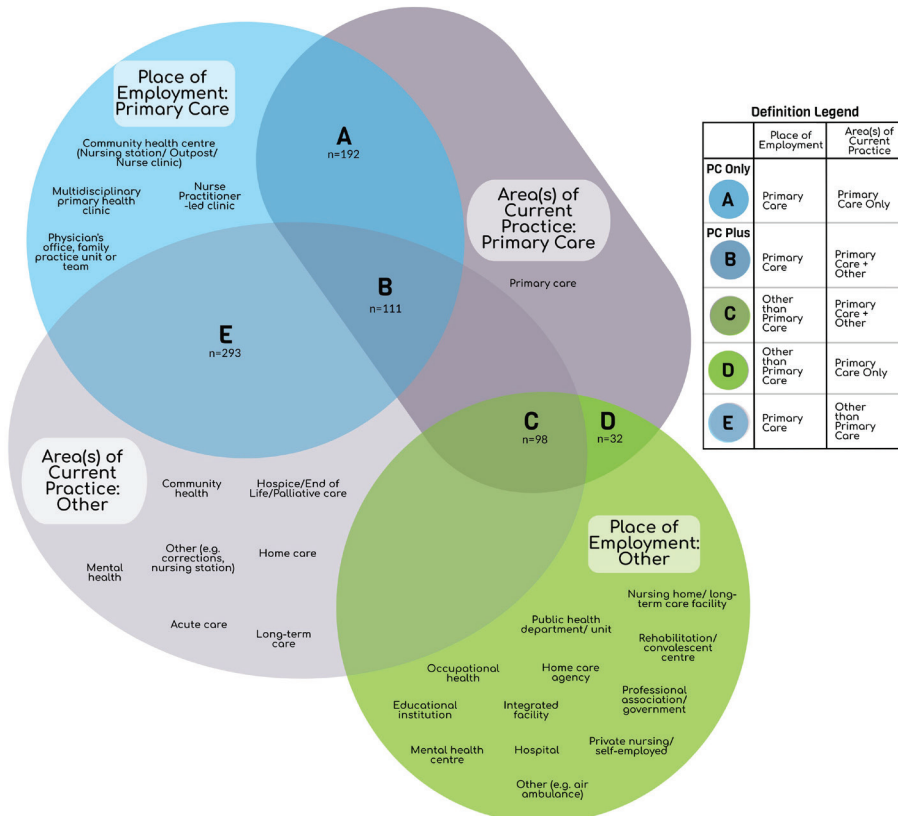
Place of Employment: Primary Care

Community health centre (Nursing station/ Outpost/ Nurse clinic)

Multidisciplinary primary health clinic

Nurse Practitioner -led clinic

Physician's office, family practice unit or team

A
n=192

Area(s) of Current Practice: Primary Care

Primary care

B
n=111

E
n=293

C
n=98

D
n=32

Area(s) of Current Practice: Other

Community health

Hospice/End of Life/Palliative care

Mental health

Other (e.g. corrections, nursing station)

Home care

Acute care

Long-term care

Place of Employment: Other

Nursing home/ long-term care facility

Public health department/ unit

Rehabilitation/ convalescent centre

Occupational health

Home care agency

Professional association/ government

Educational institution

Integrated facility

Mental health centre

Hospital

Private nursing/ self-employed

Other (e.g. air ambulance)

Definition Legend

| | Place of Employment | Area(s) of Current Practice |
|---|---|---|
| PC Only A | Primary Care | Primary Care Only |
| PC Plus B | Primary Care | Primary Care + Other |
| C | Other than Primary Care | Primary Care + Other |
| D | Other than Primary Care | Primary Care Only |
| E | Primary Care | Other than Primary Care |